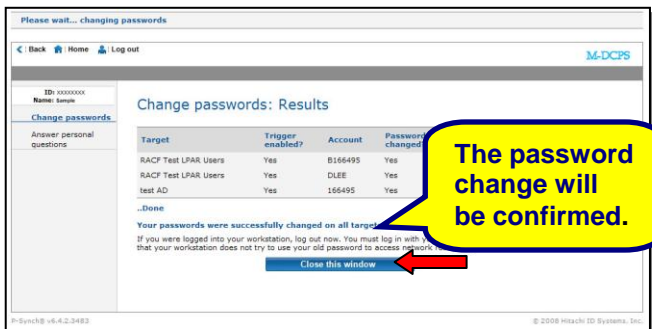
Please wait... changing passwords

Back Home Log out

M-DCPS

ID: xxxxxxxx
Name: Sample

Change passwords

Answer personal questions

Change passwords: Results

| Target | Trigger enabled? | Account | Password changed |
|---|---|---|---|
| RACF Test LPAR Users | Yes | B166495 | Yes |
| RACF Test LPAR Users | Yes | DLEE | Yes |
| test AD | Yes | 166495 | Yes |

..Done

Your passwords were successfully changed on all target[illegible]

If you were logged into your workstation, log out now. You must log in with y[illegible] that your workstation does not try to use your old password to access network r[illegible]

Close this window

The password change will be confirmed.

P-Synch® v6.4.2.3483

© 2008 Hitachi ID Systems, Inc.